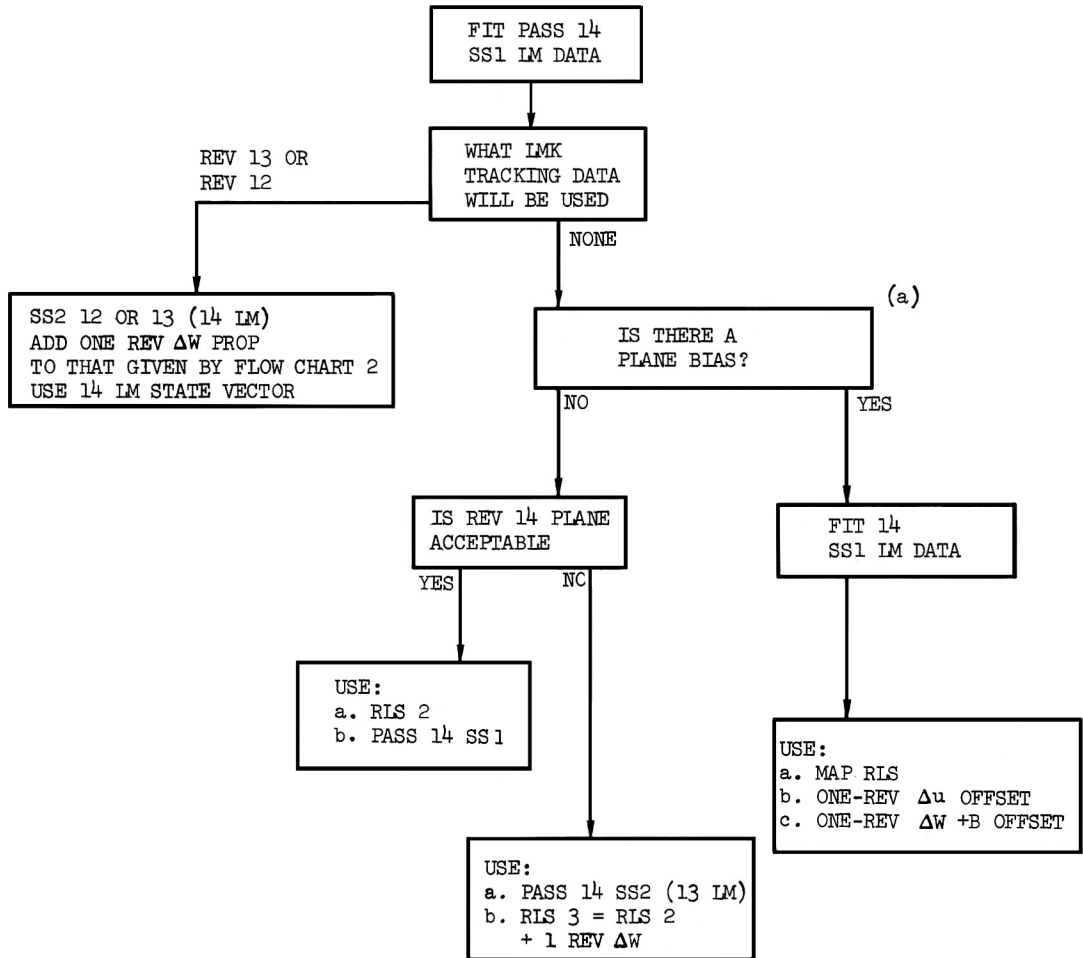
FIT PASS 14
SS1 LM DATA

WHAT LMK
TRACKING DATA
WILL BE USED

REV 13 OR
REV 12

SS2 12 OR 13 (14 LM)
ADD ONE REV $\Delta W$ PROP
TO THAT GIVEN BY FLOW CHART 2
USE 14 LM STATE VECTOR

NONE

(a)

IS THERE A
PLANE BIAS?

NO

YES

IS REV 14 PLANE
ACCEPTABLE

YES

NC

USE:
a. RLS 2
b. PASS 14 SS1

USE:
a. PASS 14 SS2 (13 LM)
b. RLS 3 = RLS 2
+ 1 REV $\Delta W$

FIT 14
SS1 LM DATA

USE:
a. MAP RLS
b. ONE-REV $\Delta u$ OFFSET
c. ONE-REV $\Delta W$ +B OFFSET